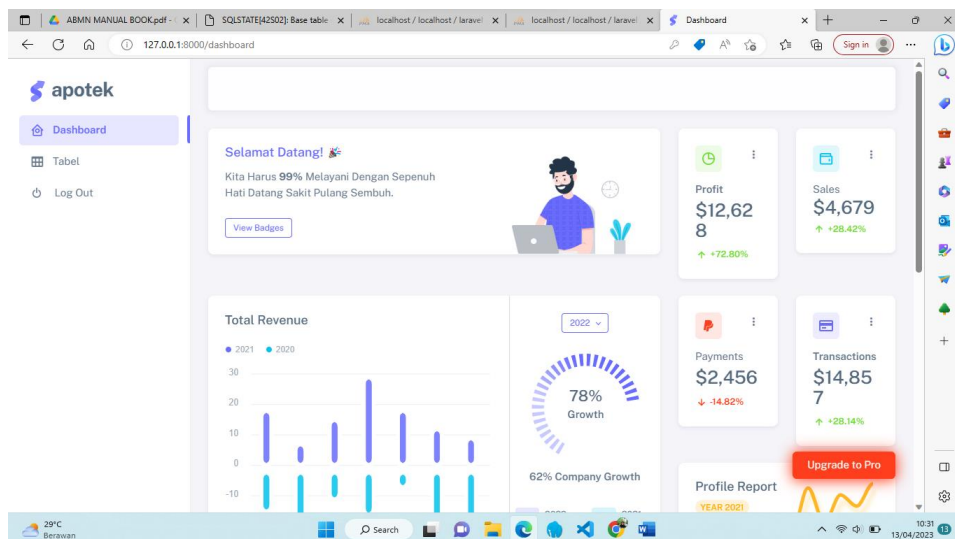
ABMN MANUAL BOOK.pdf - × SQLSTATE[42S02]: Base table × localhost / localhost / laravel × localhost / localhost / laravel × Dashboard ×

127.0.0.1:8000/dashboard

Sign in

apotek

Dashboard

Tabel

Log Out

Selamat Datang! 🎉

Kita Harus **99%** Melayani Dengan Sepenuh Hati Datang Sakit Pulang Sembuh.

View Badges

Profit

$12,628

↑ +72.80%

Sales

$4,679

↑ +28.42%

Total Revenue

● 2021 ● 2020

30

20

10

0

-10

2022

78%

Growth

62% Company Growth

Payments

$2,456

↓ -14.82%

Transactions

$14,857

↑ +28.14%

Profile Report

YEAR 2021

Upgrade to Pro

29°C
Berawan

Search

10:31
13/04/2023